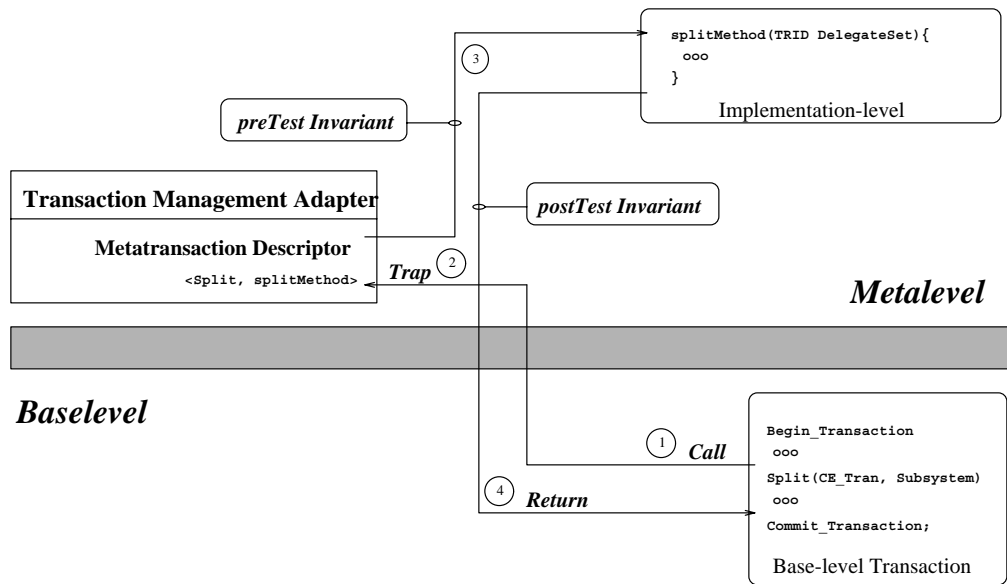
splitMethod(TRID DelegateSet){
ooo
}
Implementation-level

3

preTest Invariant

Transaction Management Adapter

Metatransaction Descriptor
<Split, splitMethod>

postTest Invariant

Trap 2

Metalevel

Baselevel

1 Call

4 Return

Begin_Transaction
ooo
Split(CE_Tran, Subsystem)
ooo
Commit_Transaction;

Base-level Transaction